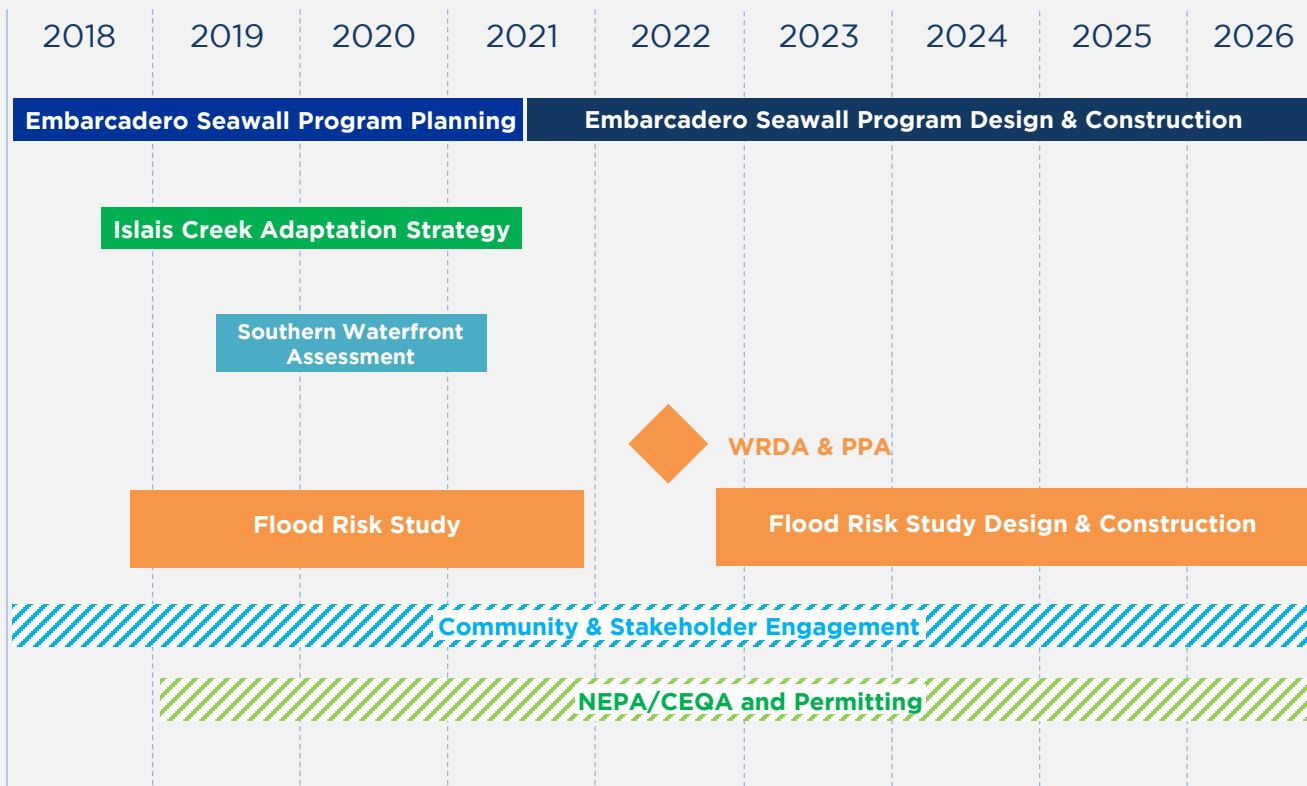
2018 2019 2020 2021 2022 2023 2024 2025 2026

Embarcadero Seawall Program Planning

Embarcadero Seawall Program Design & Construction

Islais Creek Adaptation Strategy

Southern Waterfront Assessment

WRDA & PPA

Flood Risk Study

Flood Risk Study Design & Construction

Community & Stakeholder Engagement

NEPA/CEQA and Permitting